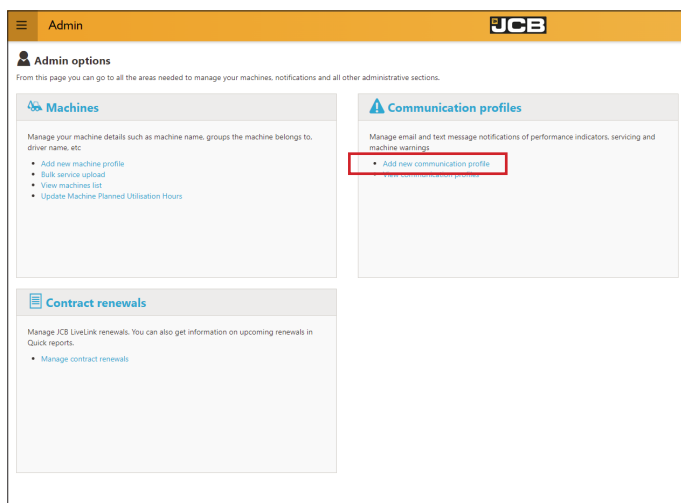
Admin

JCB

Admin options

From this page you can go to all the areas needed to manage your machines, notifications and all other administrative sections.

Machines

Manage your machine details such as machine name, groups the machine belongs to, driver name, etc

- Add new machine profile
- Bulk service upload
- View machines list
- Update Machine Planned Utilisation Hours

Communication profiles

Manage email and text message notifications of performance indicators, servicing and machine warnings

- Add new communication profile
- View communication profiles

Contract renewals

Manage JCB LiveLink renewals. You can also get information on upcoming renewals in Quick reports.

- Manage contract renewals